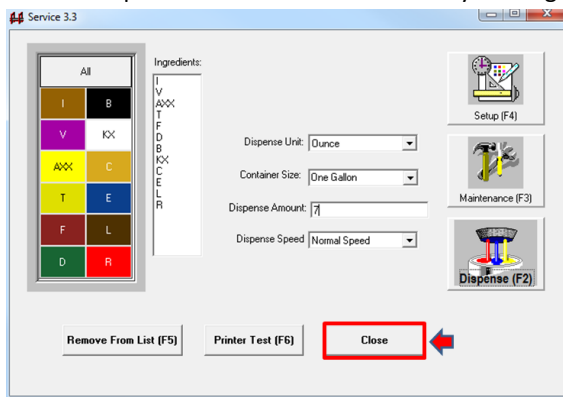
Service 3.3

All

I B

V KX

AXX C

T E

F L

D R

Ingredients:
I
V
AXX
T
F
D
B
KX
C
E
L
R

Dispense Unit: Ounce

Container Size: One Gallon

Dispense Amount: 7

Dispense Speed Normal Speed

Setup (F4)

Maintenance (F3)

Dispense (F2)

Remove From List (F5)

Printer Test (F6)

Close